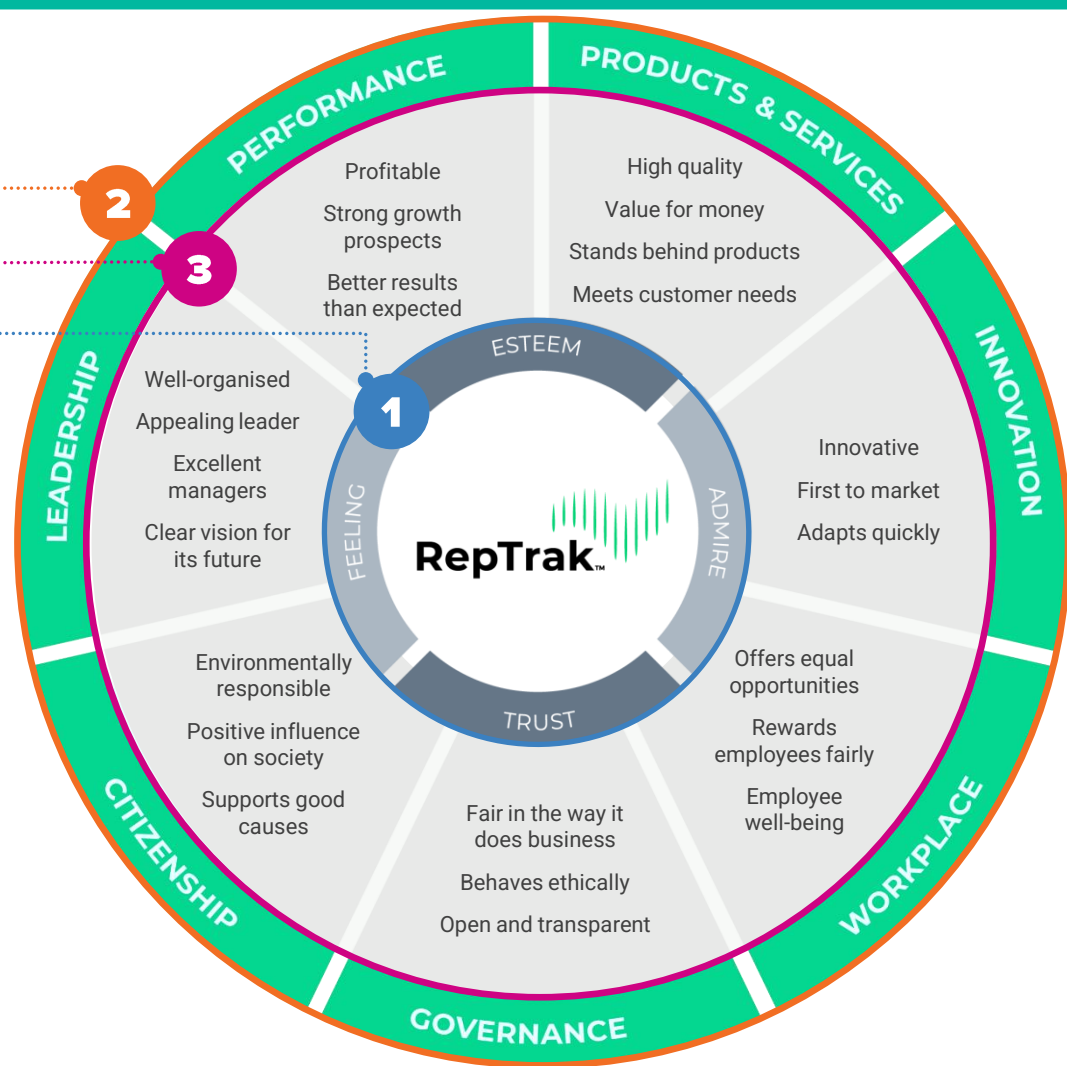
PERFORMANCE

Profitable

Strong growth prospects

Better results than expected

PRODUCTS & SERVICES

High quality

Value for money

Stands behind products

Meets customer needs

INNOVATION

Innovative

First to market

Adapts quickly

WORKPLACE

Offers equal opportunities

Rewards employees fairly

Employee well-being

GOVERNANCE

Fair in the way it does business

Behaves ethically

Open and transparent

CITIZENSHIP

Environmentally responsible

Positive influence on society

Supports good causes

LEADERSHIP

Well-organised

Appealing leader

Excellent managers

Clear vision for its future

2

3

1

ESTEEM

ADMIRE

TRUST

FEELING

RepTrak™